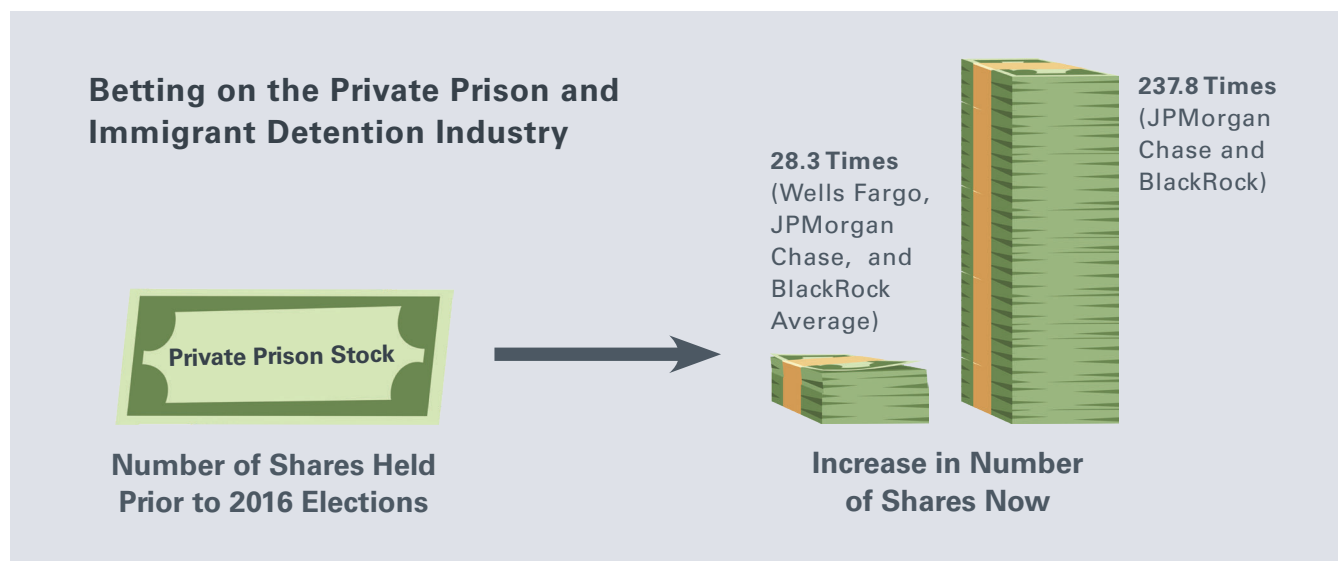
Betting on the Private Prison and Immigrant Detention Industry

Private Prison Stock

Number of Shares Held Prior to 2016 Elections

28.3 Times
(Wells Fargo, JPMorgan Chase, and BlackRock Average)

237.8 Times
(JPMorgan Chase and BlackRock)

Increase in Number of Shares Now